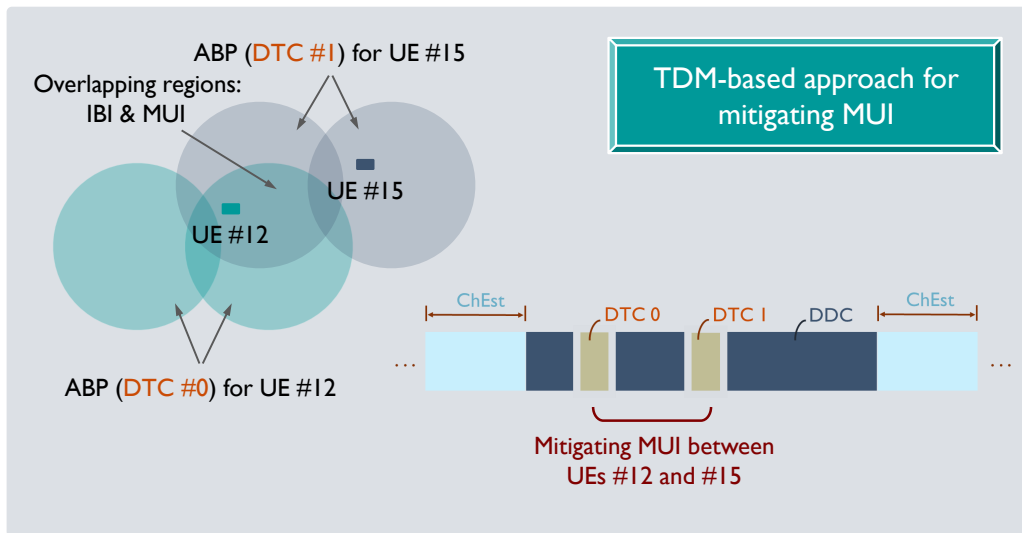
ABP (DTC #1) for UE #15

Overlapping regions: IBI & MUI

TDM-based approach for mitigating MUI

UE #15

UE #12

ABP (DTC #0) for UE #12

ChEst

DTC 0

DTC 1

DDC

ChEst

…

…

Mitigating MUI between UEs #12 and #15